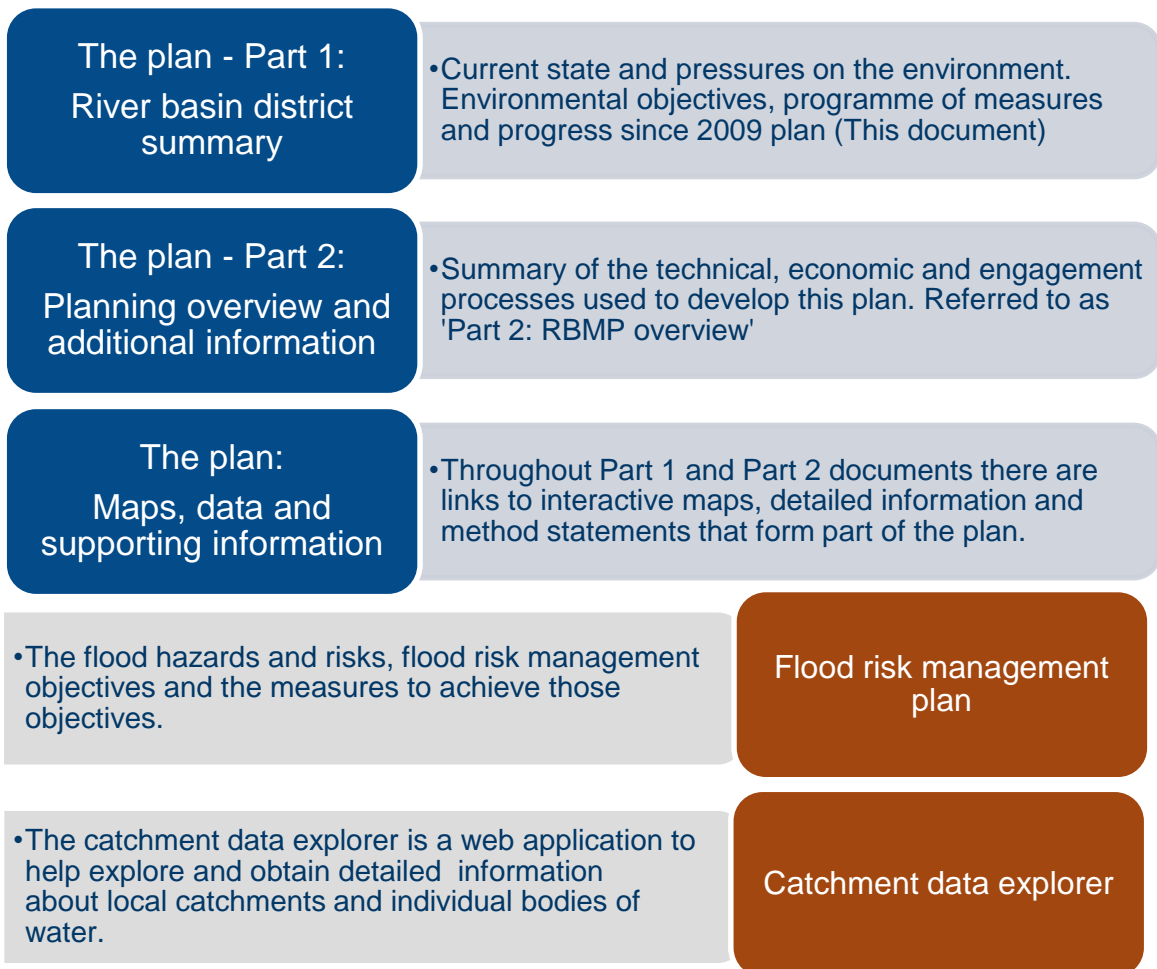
The plan - Part 1:
River basin district summary

•Current state and pressures on the environment. Environmental objectives, programme of measures and progress since 2009 plan (This document)

The plan - Part 2:
Planning overview and additional information

•Summary of the technical, economic and engagement processes used to develop this plan. Referred to as 'Part 2: RBMP overview'

The plan:
Maps, data and supporting information

•Throughout Part 1 and Part 2 documents there are links to interactive maps, detailed information and method statements that form part of the plan.

•The flood hazards and risks, flood risk management objectives and the measures to achieve those objectives.

Flood risk management plan

•The catchment data explorer is a web application to help explore and obtain detailed information about local catchments and individual bodies of water.

Catchment data explorer